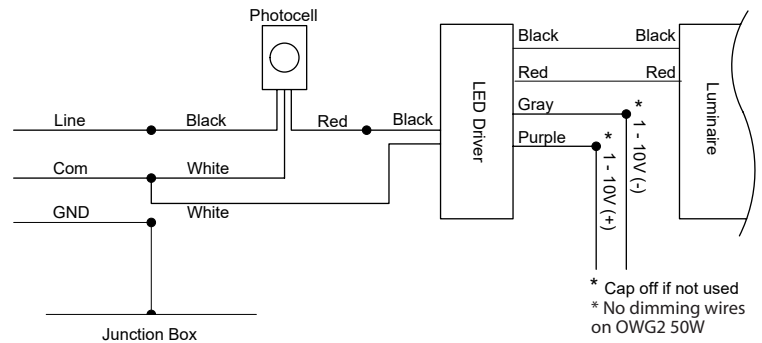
Photocell

Line
Black
Com
White
GND
White
Red
Black

LED Driver

Black
Black
Red
Red
Gray
Purple

* 1 - 10V (-)
* 1 - 10V (+)

Luminaire

* Cap off if not used
* No dimming wires on OWG2 50W

Junction Box